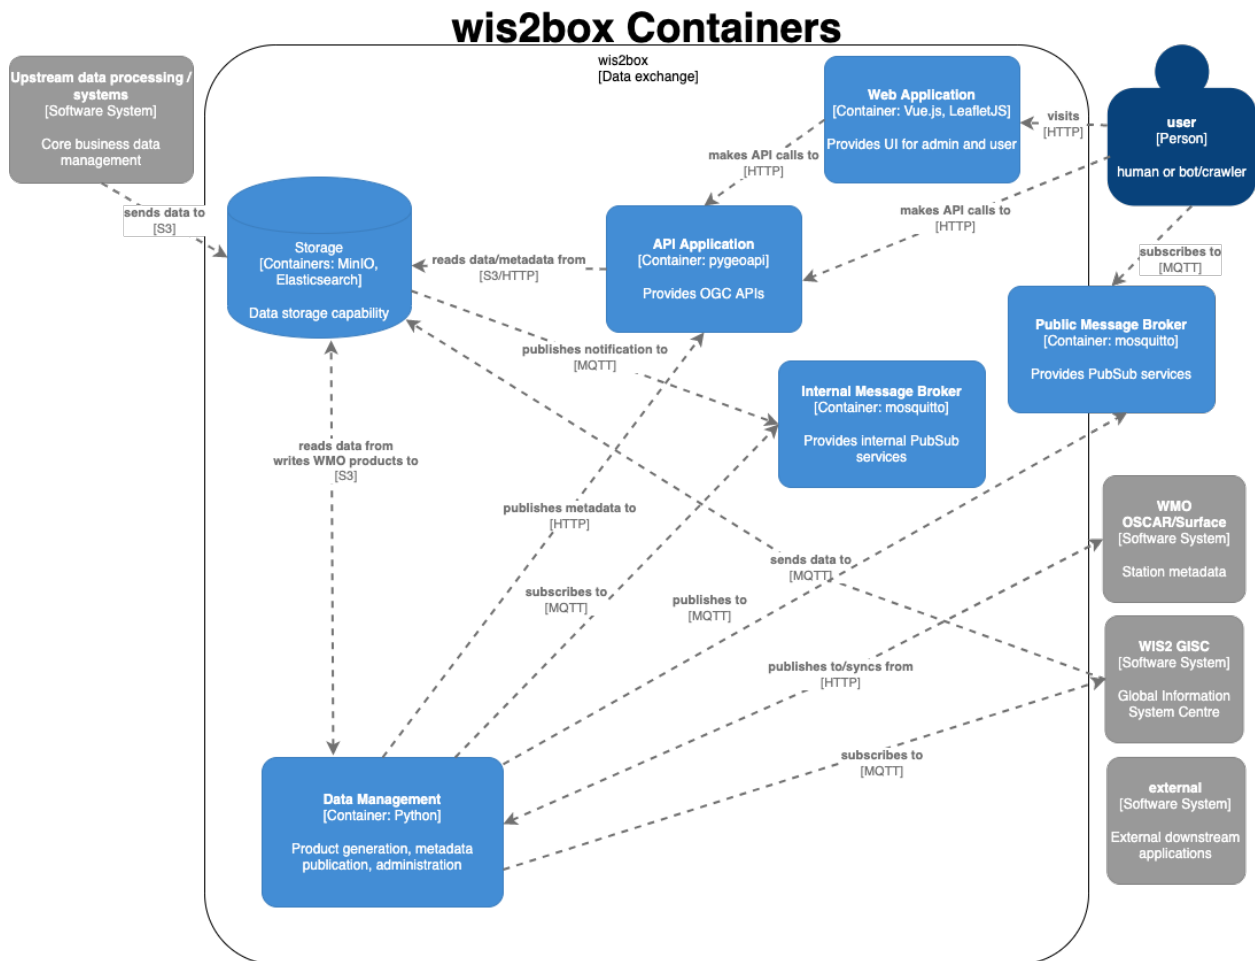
wis2box Containers

wis2box
[Data exchange]

Upstream data processing / systems
[Software System]

Core business data management

sends data to
[S3]

Storage
[Containers: MinIO, Elasticsearch]

Data storage capability

Web Application
[Container: Vue.js, LeafletJS]

Provides UI for admin and user

visits
[HTTP]

user
[Person]

human or bot/crawler

makes API calls to
[HTTP]

makes API calls to
[HTTP]

API Application
[Container: pygeoapi]

Provides OGC APIs

reads data/metadata from
[S3/HTTP]

subscribes to
[MQTT]

Public Message Broker
[Container: mosquitto]

Provides PubSub services

publishes notification to
[MQTT]

Internal Message Broker
[Container: mosquitto]

Provides internal PubSub services

reads data from
writes WMO products to
[S3]

publishes metadata to
[HTTP]

sends data to
[MQTT]

WMO OSCAR/Surface
[Software System]

Station metadata

subscribes to
[MQTT]

publishes to
[MQTT]

WIS2 GISC
[Software System]

Global Information System Centre

publishes to/syncs from
[HTTP]

subscribes to
[MQTT]

Data Management
[Container: Python]

Product generation, metadata publication, administration

external
[Software System]

External downstream applications